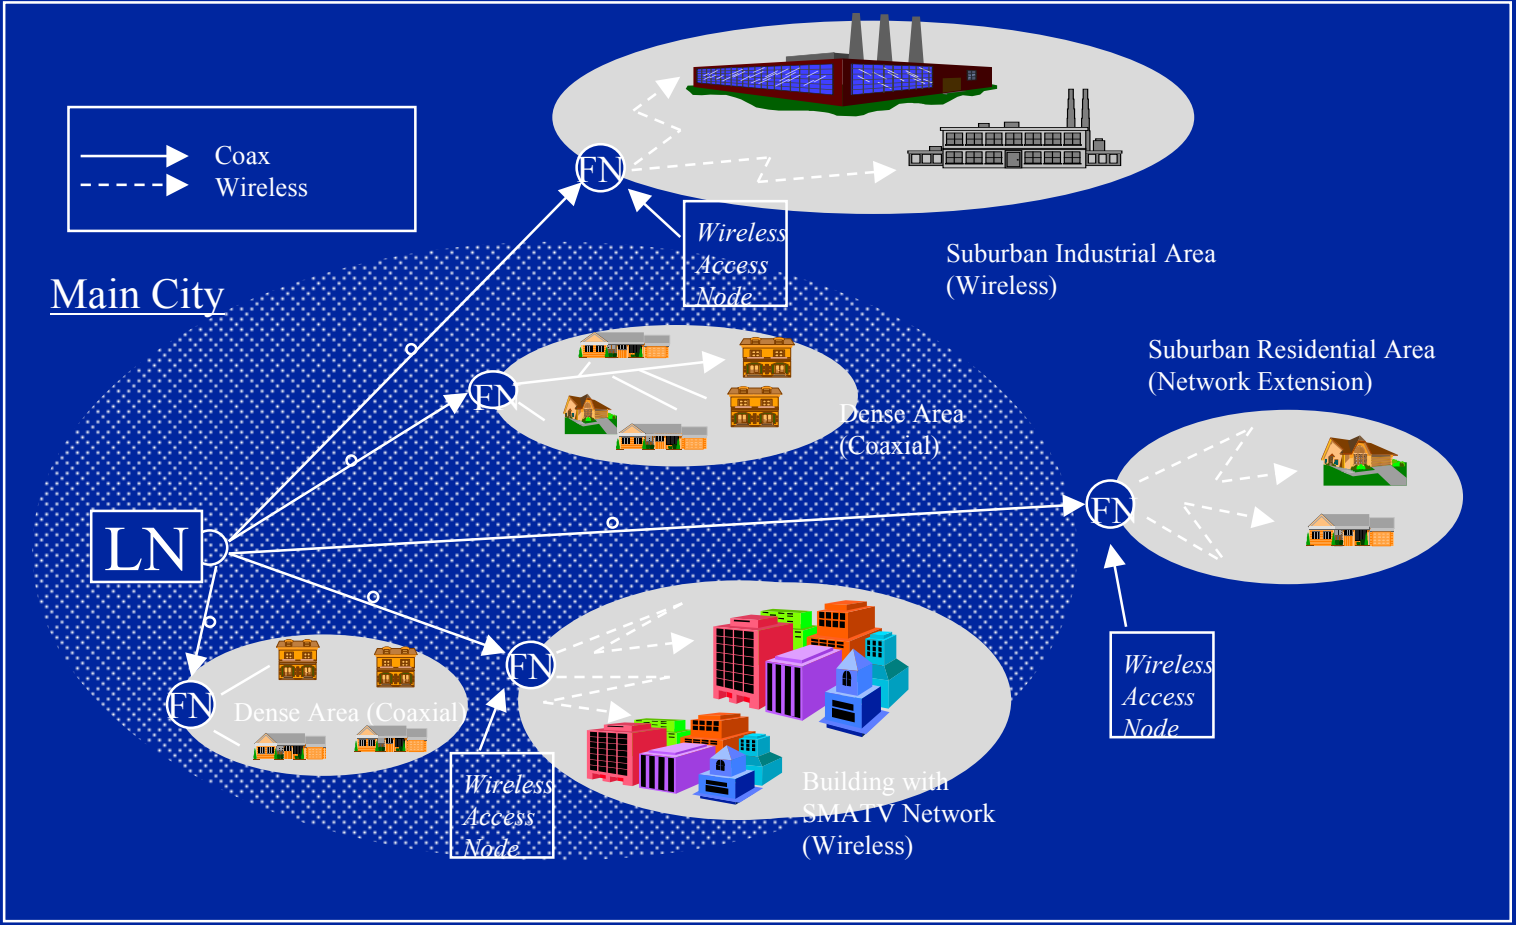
Coax
Wireless

FN

Wireless Access Node

Suburban Industrial Area (Wireless)

Main City

FN

Dense Area (Coaxial)

Suburban Residential Area (Network Extension)

LN

FN

FN

FN

Dense Area (Coaxial)

Wireless Access Node

Wireless Access Node

Building with SMATV Network (Wireless)